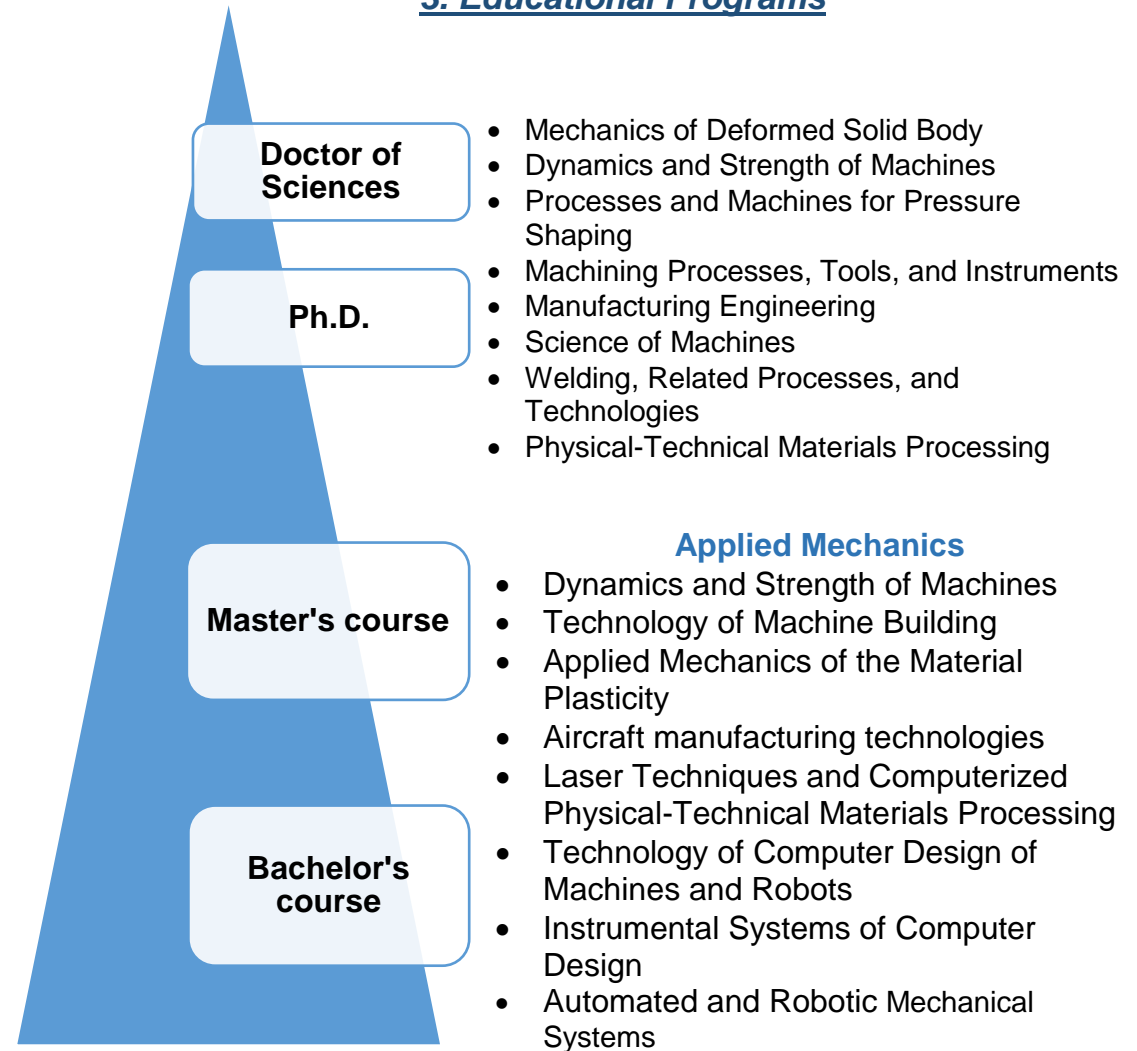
5. Educational Programs

Doctor of Sciences

Ph.D.

- Mechanics of Deformed Solid Body
- Dynamics and Strength of Machines
- Processes and Machines for Pressure Shaping
- Machining Processes, Tools, and Instruments
- Manufacturing Engineering
- Science of Machines
- Welding, Related Processes, and Technologies
- Physical-Technical Materials Processing

Master's course

Bachelor's course

Applied Mechanics

- Dynamics and Strength of Machines
- Technology of Machine Building
- Applied Mechanics of the Material Plasticity
- Aircraft manufacturing technologies
- Laser Techniques and Computerized Physical-Technical Materials Processing
- Technology of Computer Design of Machines and Robots
- Instrumental Systems of Computer Design
- Automated and Robotic Mechanical Systems